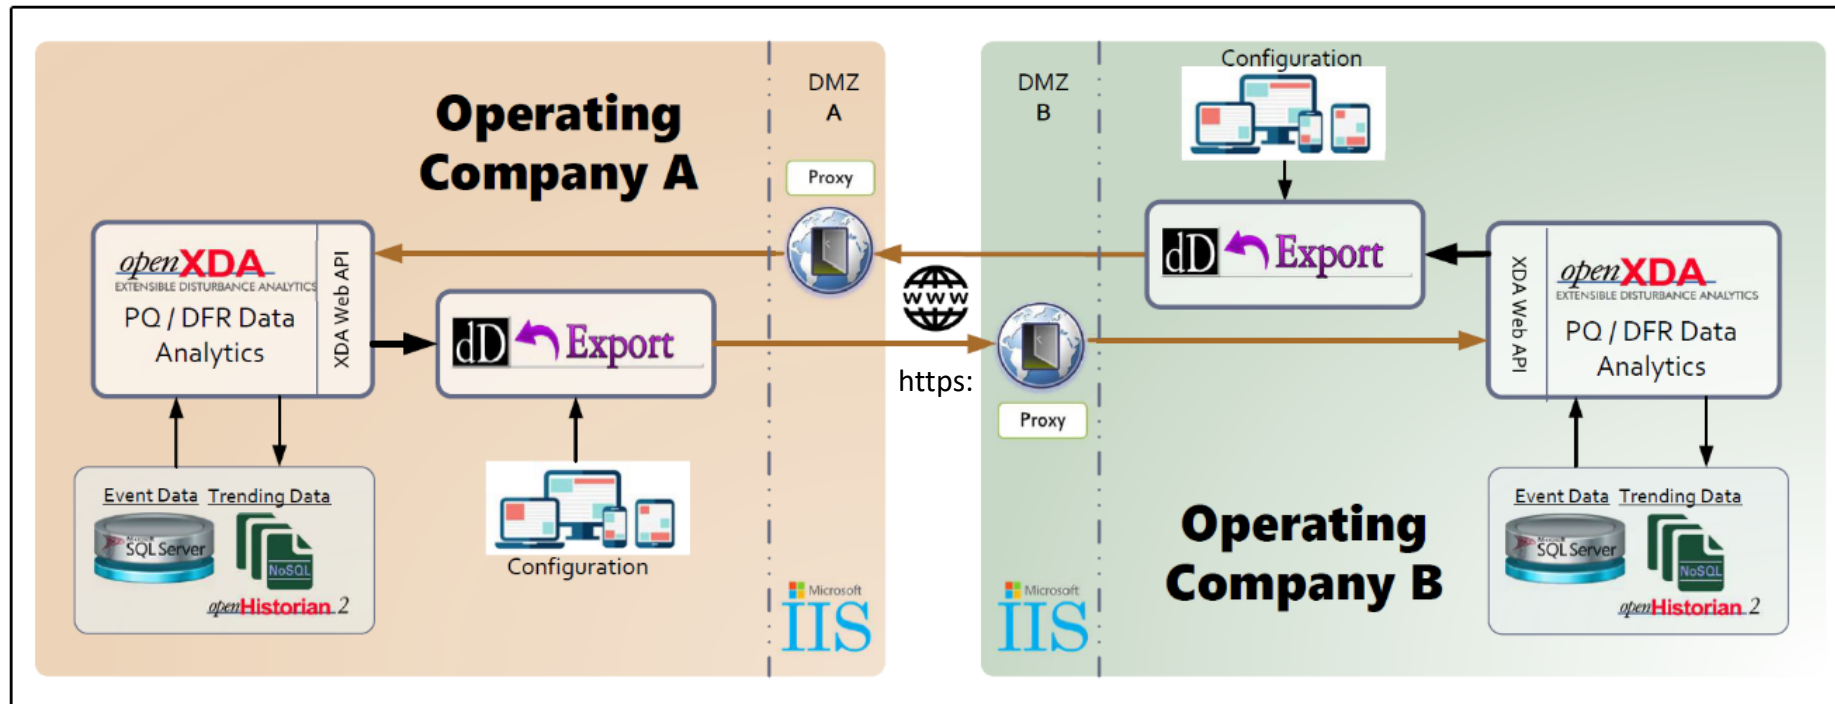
Operating Company A

DMZ A

Proxy

openXDA
EXTENSIBLE DISTURBANCE ANALYTICS
PQ / DFR Data Analytics

XDA Web API

dD Export

Event Data Trending Data
SQL Server
NoSQL
openHistorian 2

Configuration

Microsoft IIS

www

https:

DMZ B

Proxy

Microsoft IIS

Configuration

dD Export

XDA Web API

openXDA
EXTENSIBLE DISTURBANCE ANALYTICS
PQ / DFR Data Analytics

Operating Company B

Event Data Trending Data
SQL Server
NoSQL
openHistorian 2